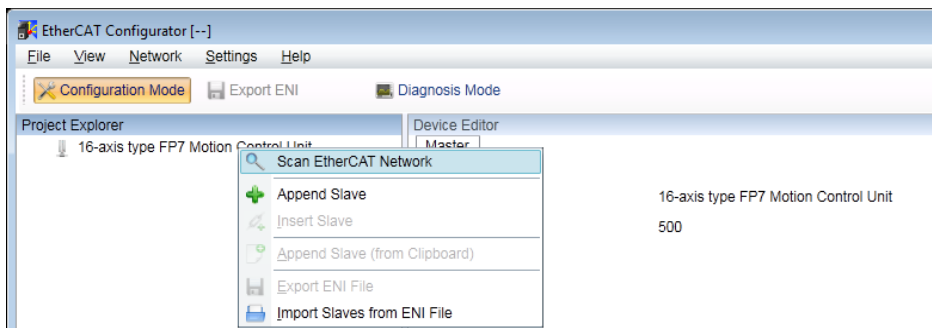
EtherCAT Configurator [--]

File View Network Settings Help

Configuration Mode Export ENI Diagnosis Mode

Project Explorer

16-axis type FP7 Motion Control Unit

Device Editor

Master

Scan EtherCAT Network

Append Slave

Insert Slave

Append Slave (from Clipboard)

Export ENI File

Import Slaves from ENI File

16-axis type FP7 Motion Control Unit

500